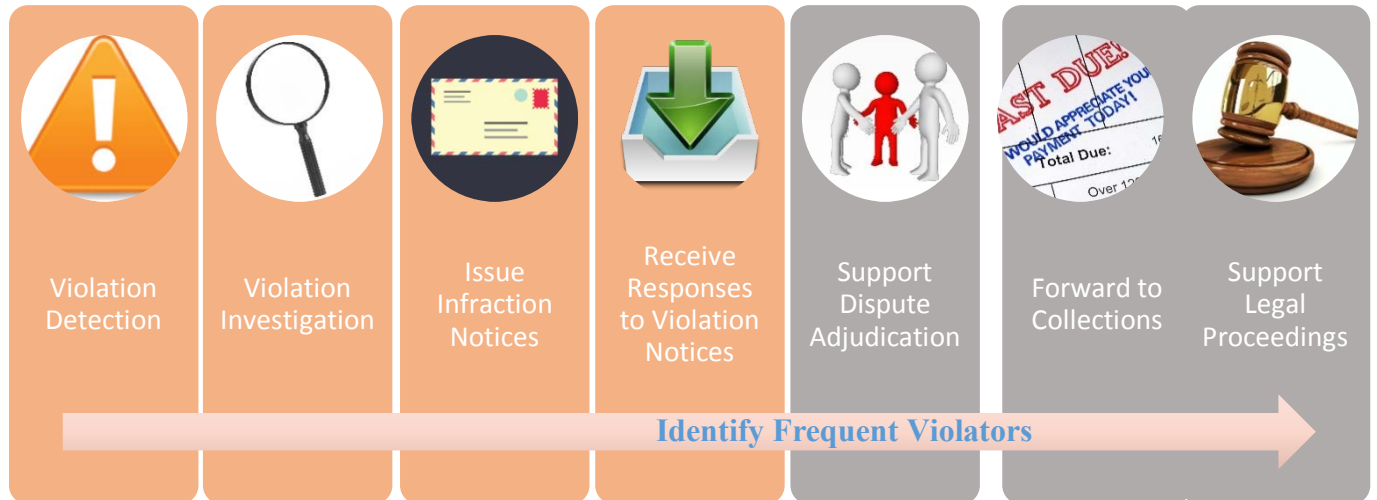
Violation Detection

Violation Investigation

Issue Infraction Notices

Receive Responses to Violation Notices

Support Dispute Adjudication

AST DUE! WOULD APPRECIATE YOU PAYMENT TODAY! Total Due: Over 12

Forward to Collections

Support Legal Proceedings

Identify Frequent Violators